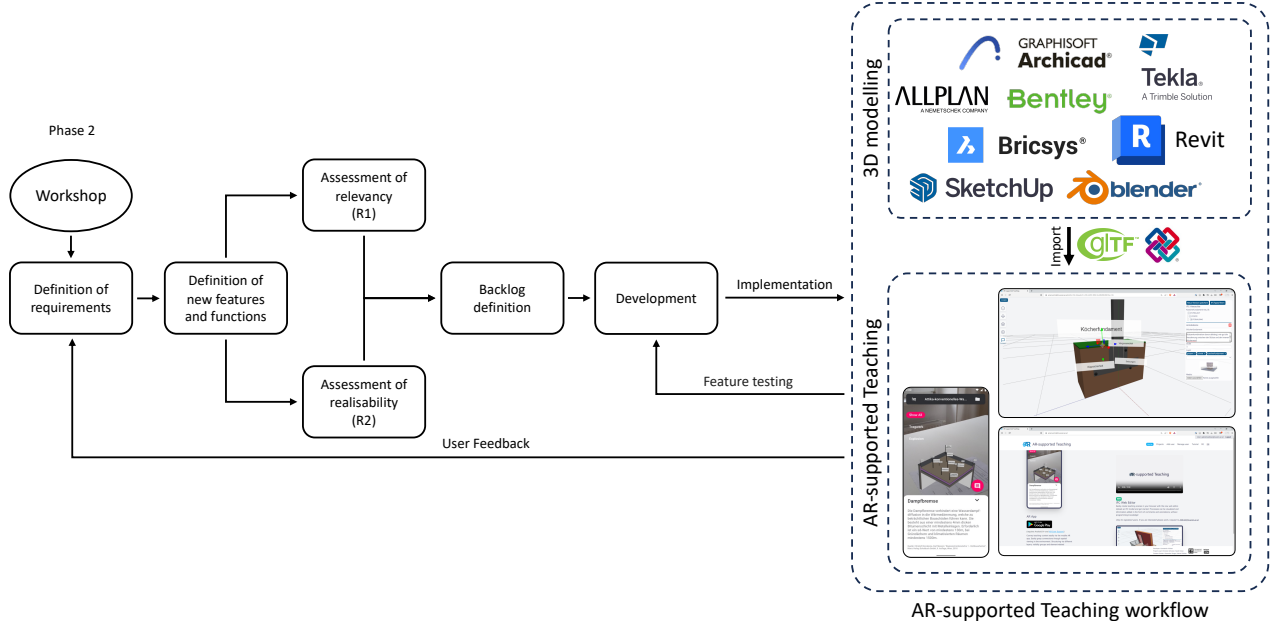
Phase 2

Workshop

Definition of requirements

Definition of new features and functions

Assessment of relevancy (R1)

Assessment of realisability (R2)

Backlog definition

Development

Implementation

Feature testing

User Feedback

3D modelling

GRAPHISOFT Archicad®

Tekla® A Trimble Solution

ALLPLAN A NEMETSCHEK COMPANY

Bentley®

Bricsys®

Revit

SketchUp

blender®

Import

glTF

AR-supported Teaching

Köcherfundament

Dampfbremse

AR-supported Teaching

AR-supported Teaching workflow